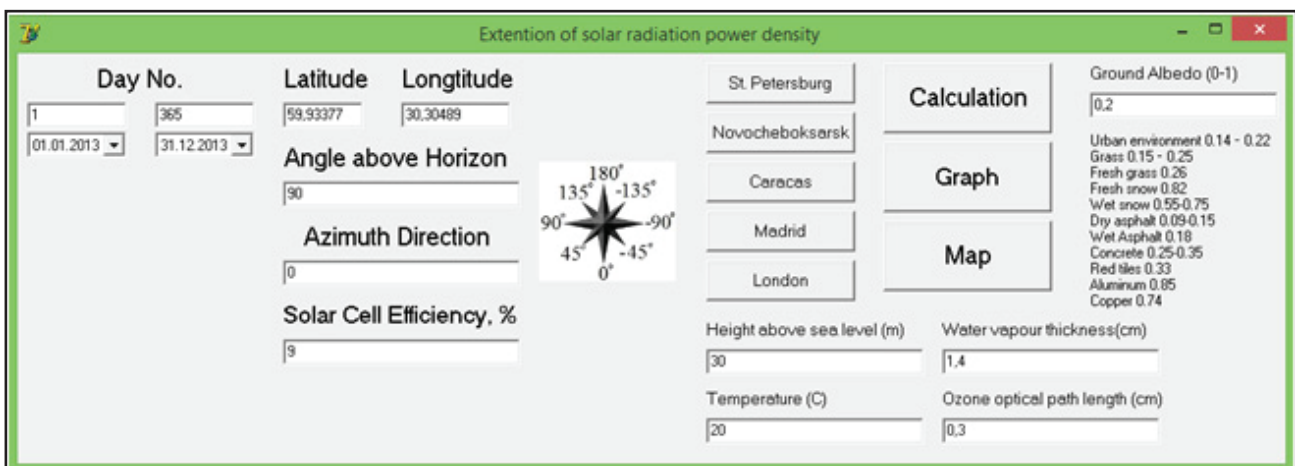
Extention of solar radiation power density

Day No.

1

365

01.01.2013

31.12.2013

Latitude

Longtitude

59,93377

30,30489

Angle above Horizon

90

Azimuth Direction

0

Solar Cell Efficiency, %

9

180°
135°
-135°
90°
-90°
45°
-45°
0°

St. Petersburg

Novocheboksarsk

Caracas

Madrid

London

Calculation

Graph

Map

Ground Albedo (0-1)

0,2

Urban environment 0.14 - 0.22
Grass 0.15 - 0.25
Fresh grass 0.26
Fresh snow 0.82
Wet snow 0.55-0.75
Dry asphalt 0.09-0.15
Wet Asphalt 0.18
Concrete 0.25-0.35
Red tiles 0.33
Aluminum 0.85
Copper 0.74

Height above sea level (m)

30

Water vapour thickness(cm)

1,4

Temperature (C)

20

Ozone optical path length (cm)

0,3